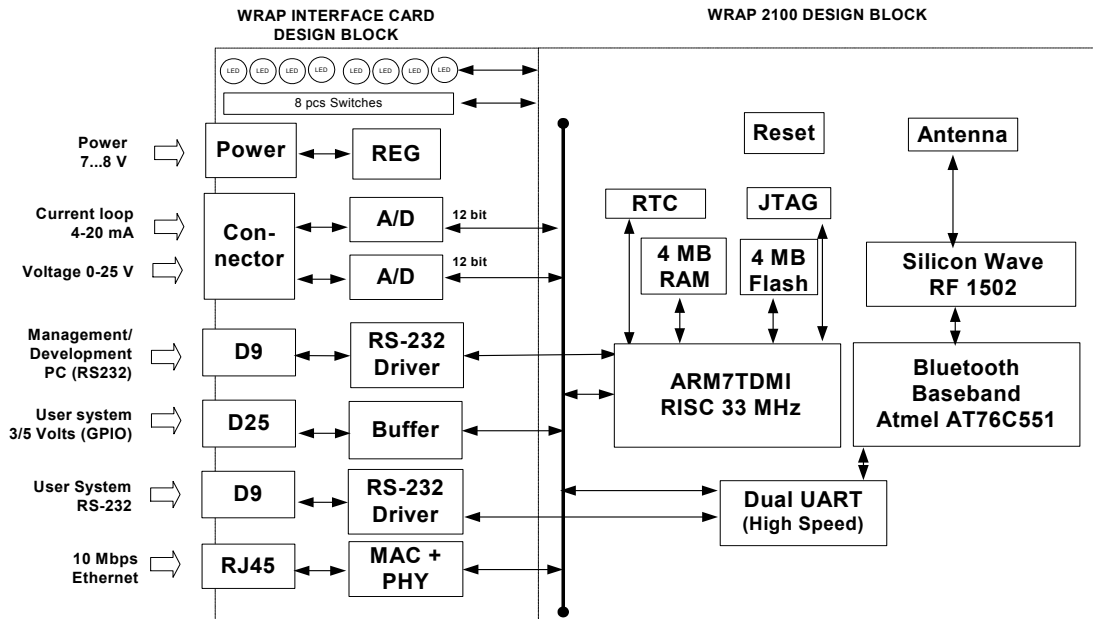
WRAP INTERFACE CARD DESIGN BLOCK

WRAP 2100 DESIGN BLOCK

LED LED LED LED LED LED LED LED

8 pcs Switches

Power 7...8 V

Power

REG

Reset

Antenna

Current loop 4-20 mA

Voltage 0-25 V

Con-nector

A/D

12 bit

A/D

12 bit

RTC

JTAG

4 MB RAM

4 MB Flash

Silicon Wave RF 1502

Management/ Development PC (RS232)

D9

RS-232 Driver

ARM7TDMI RISC 33 MHz

Bluetooth Baseband Atmel AT76C551

User system 3/5 Volts (GPIO)

D25

Buffer

User System RS-232

D9

RS-232 Driver

Dual UART (High Speed)

10 Mbps Ethernet

RJ45

MAC + PHY